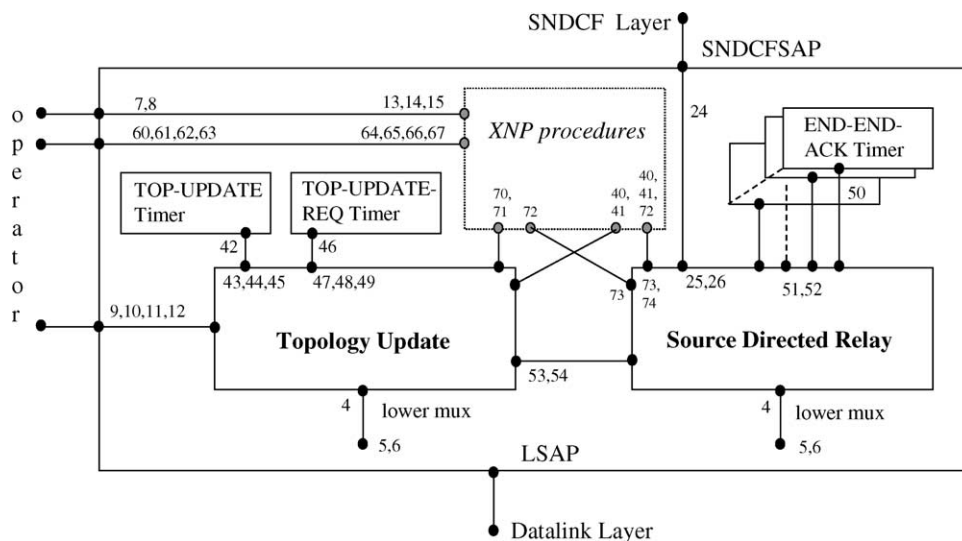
SNDCF Layer

SNDCFSAP

operator

7,8

13,14,15

60,61,62,63

64,65,66,67

XNP procedures

24

END-END-ACK Timer

50

TOP-UPDATE Timer

TOP-UPDATE-REQ Timer

70, 71

72

40, 41

40, 41, 72

42

46

43,44,45

47,48,49

73

73, 74

25,26

51,52

9,10,11,12

Topology Update

Source Directed Relay

53,54

4

lower mux

5,6

4

lower mux

5,6

LSAP

Datalink Layer